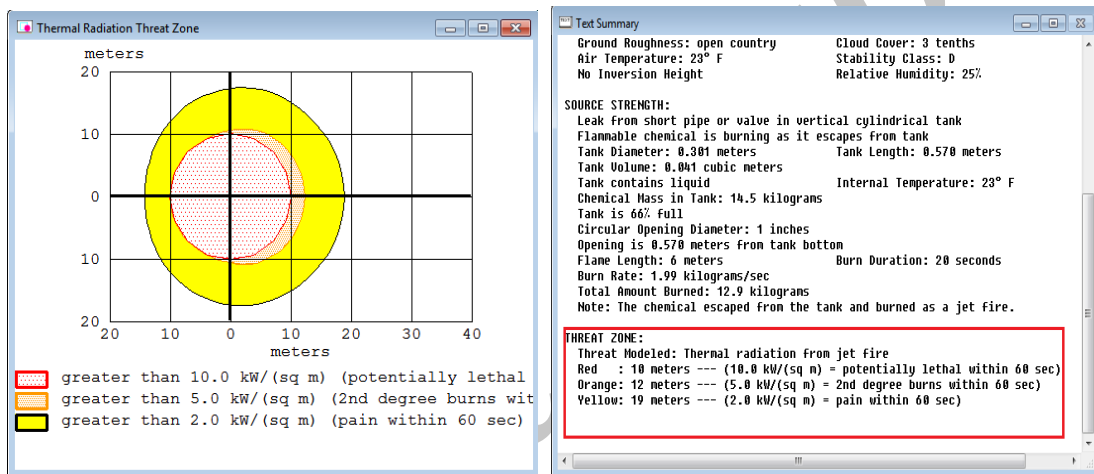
Thermal Radiation Threat Zone

meters

20
10
0
10
20

20 10 0 10 20 30 40

meters

greater than 10.0 kW/(sq m) (potentially lethal
greater than 5.0 kW/(sq m) (2nd degree burns wit
greater than 2.0 kW/(sq m) (pain within 60 sec)

Text Summary

Ground Roughness: open country Cloud Cover: 3 tenths
Air Temperature: 23° F Stability Class: D
No Inversion Height Relative Humidity: 25%

SOURCE STRENGTH:
Leak from short pipe or valve in vertical cylindrical tank
Flammable chemical is burning as it escapes from tank
Tank Diameter: 0.301 meters Tank Length: 0.570 meters
Tank Volume: 0.041 cubic meters
Tank contains liquid Internal Temperature: 23° F
Chemical Mass in Tank: 14.5 kilograms
Tank is 66% full
Circular Opening Diameter: 1 inches
Opening is 0.570 meters from tank bottom
Flame Length: 6 meters Burn Duration: 20 seconds
Burn Rate: 1.99 kilograms/sec
Total Amount Burned: 12.9 kilograms
Note: The chemical escaped from the tank and burned as a jet fire.

THREAT ZONE:
Threat Modeled: Thermal radiation from jet fire
Red : 10 meters --- (10.0 kW/(sq m) = potentially lethal within 60 sec)
Orange: 12 meters --- (5.0 kW/(sq m) = 2nd degree burns within 60 sec)
Yellow: 19 meters --- (2.0 kW/(sq m) = pain within 60 sec)